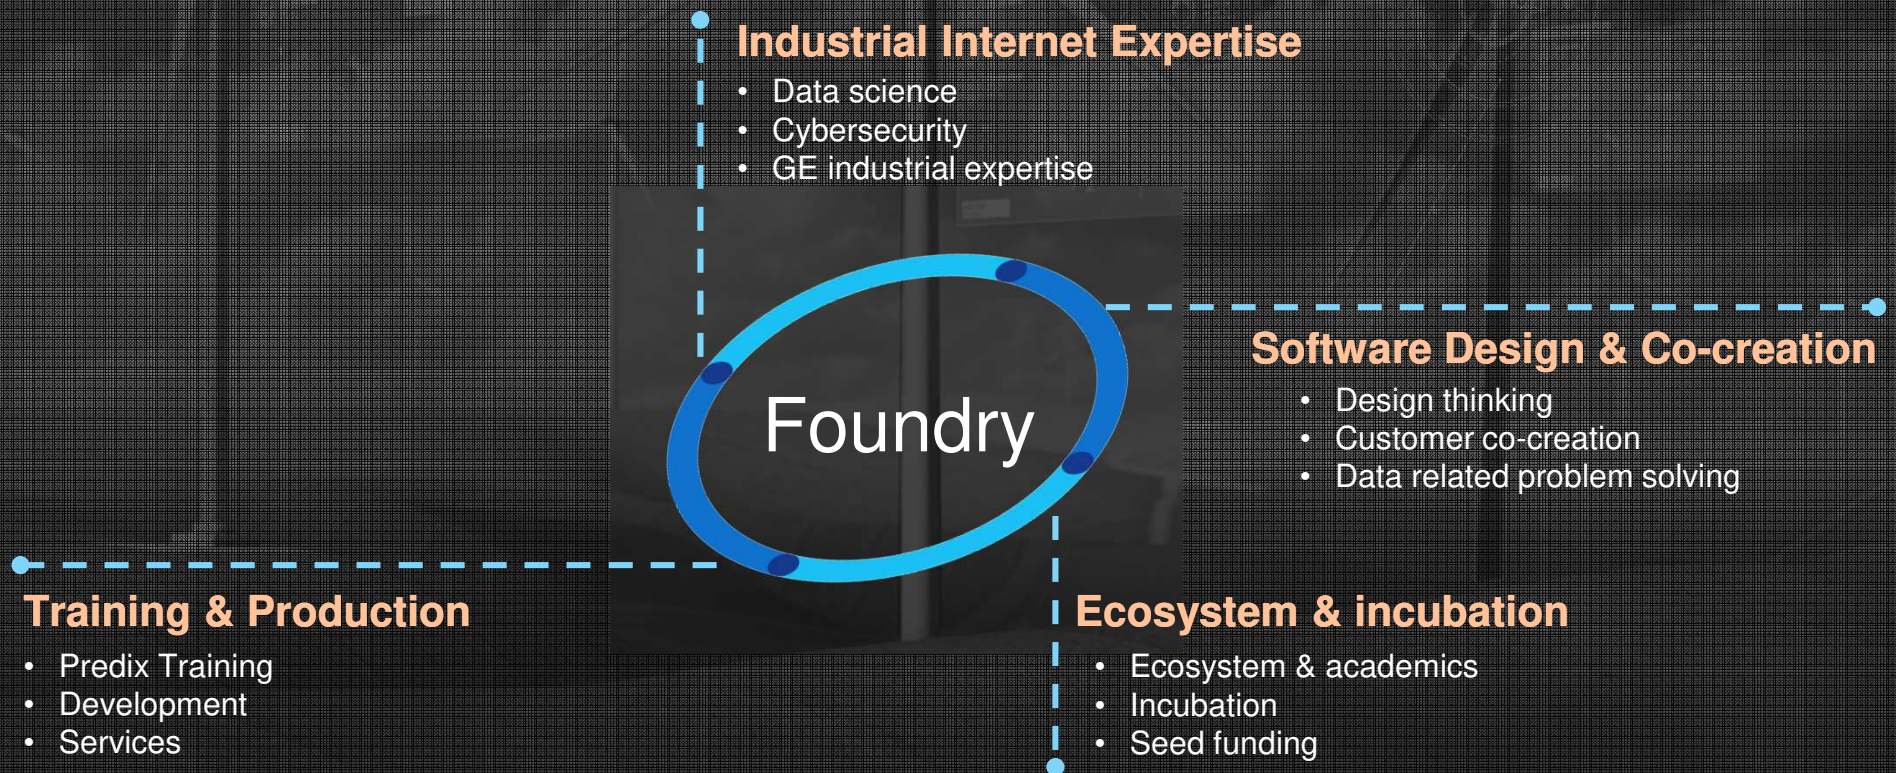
Industrial Internet Expertise
• Data science
• Cybersecurity
• GE industrial expertise

Foundry

Software Design & Co-creation
• Design thinking
• Customer co-creation
• Data related problem solving

Training & Production
• Predix Training
• Development
• Services

Ecosystem & incubation
• Ecosystem & academics
• Incubation
• Seed funding